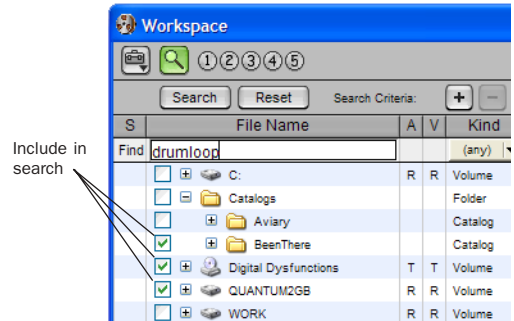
Include in search

Workspace

①②③④⑤

Search Reset Search Criteria: + −

| S | File Name | A | V | Kind |
|---|---|---|---|---|
| Find | drumloop | | | (any) |
| | C: | R | R | Volume |
| | Catalogs | | | Folder |
| | Aviary | | | Catalog |
| | BeenThere | | | Catalog |
| | Digital Dysfunctions | T | T | Volume |
| | QUANTUM2GB | R | R | Volume |
| | WORK | R | R | Volume |